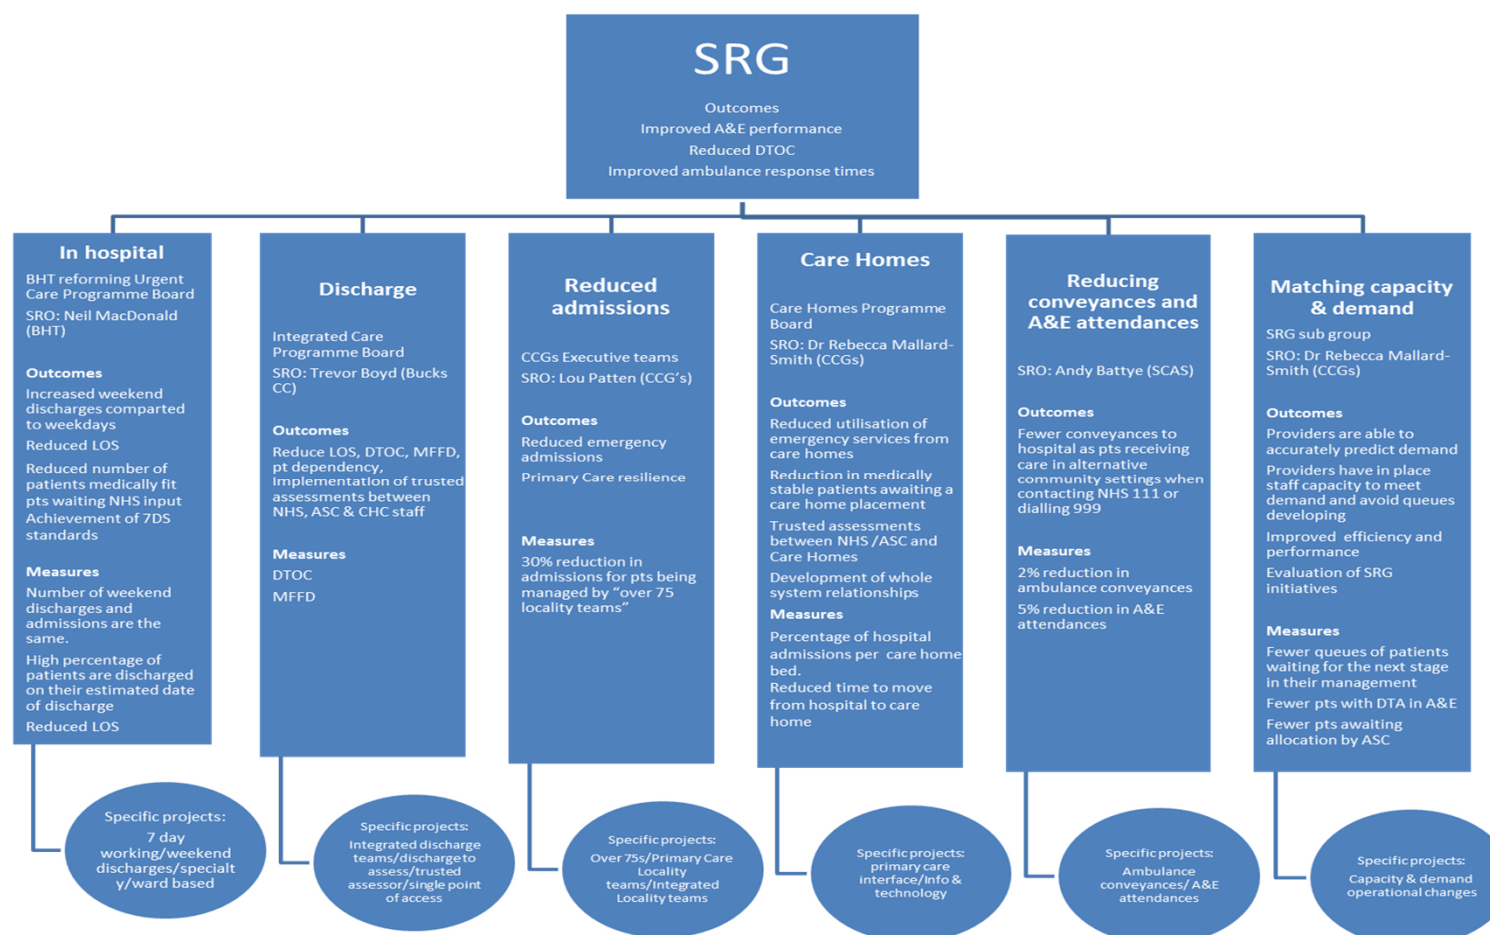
SRG

Outcomes
Improved A&E performance
Reduced DTOC
Improved ambulance response times

In hospital

BHT reforming Urgent Care Programme Board

SRO: Neil MacDonald (BHT)

Outcomes

Increased weekend discharges comparted to weekdays

Reduced LOS

Reduced number of patients medically fit pts waiting NHS input

Achievement of 7DS standards

Measures

Number of weekend discharges and admissions are the same.

High percentage of patients are discharged on their estimated date of discharge

Reduced LOS

Specific projects:
7 day working/weekend discharges/specialty/ward based

Discharge

Integrated Care Programme Board

SRO: Trevor Boyd (Bucks CC)

Outcomes

Reduce LOS, DTOC, MFFD, pt dependency, Implementation of trusted assessments between NHS, ASC & CHC staff

Measures

DTOC

MFFD

Specific projects:
Integrated discharge teams/discharge to assess/trusted assessor/single point of access

Reduced admissions

CCGs Executive teams

SRO: Lou Patten (CCG's)

Outcomes

Reduced emergency admissions

Primary Care resilience

Measures

30% reduction in admissions for pts being managed by "over 75 locality teams"

Specific projects:
Over 75s/Primary Care Locality teams/Integrated Locality teams

Care Homes

Care Homes Programme Board

SRO: Dr Rebecca Mallard-Smith (CCGs)

Outcomes

Reduced utilisation of emergency services from care homes

Reduction in medically stable patients awaiting a care home placement

Trusted assessments between NHS /ASC and Care Homes

Development of whole system relationships

Measures

Percentage of hospital admissions per care home bed.

Reduced time to move from hospital to care home

Specific projects:
primary care interface/Info & technology

Reducing conveyances and A&E attendances

SRO: Andy Battye (SCAS)

Outcomes

Fewer conveyances to hospital as pts receiving care in alternative community settings when contacting NHS 111 or dialling 999

Measures

2% reduction in ambulance conveyances

5% reduction in A&E attendances

Specific projects:
Ambulance conveyances/ A&E attendances

Matching capacity & demand

SRG sub group

SRO: Dr Rebecca Mallard-Smith (CCGs)

Outcomes

Providers are able to accurately predict demand

Providers have in place staff capacity to meet demand and avoid queues developing

Improved efficiency and performance

Evaluation of SRG initiatives

Measures

Fewer queues of patients waiting for the next stage in their management

Fewer pts with DTA in A&E

Fewer pts awaiting allocation by ASC

Specific projects:
Capacity & demand operational changes